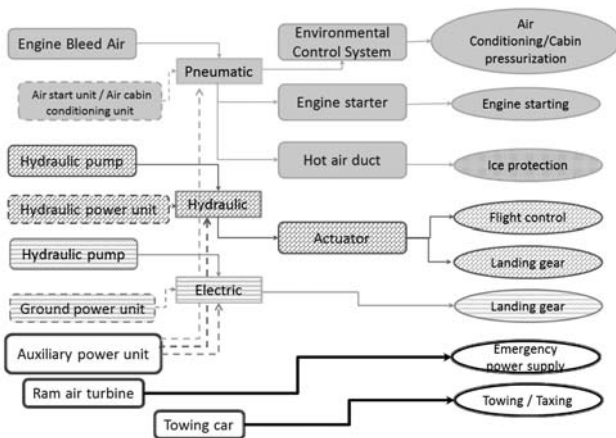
Engine Bleed Air

Pneumatic

Environmental Control System

Air Conditioning/Cabin pressurization

Air start unit / Air cabin conditioning unit

Engine starter

Engine starting

Hot air duct

Ice protection

Hydraulic pump

Hydraulic power unit

Hydraulic

Actuator

Flight control

Landing gear

Hydraulic pump

Ground power unit

Electric

Landing gear

Auxiliary power unit

Emergency power supply

Ram air turbine

Towing / Taxing

Towing car